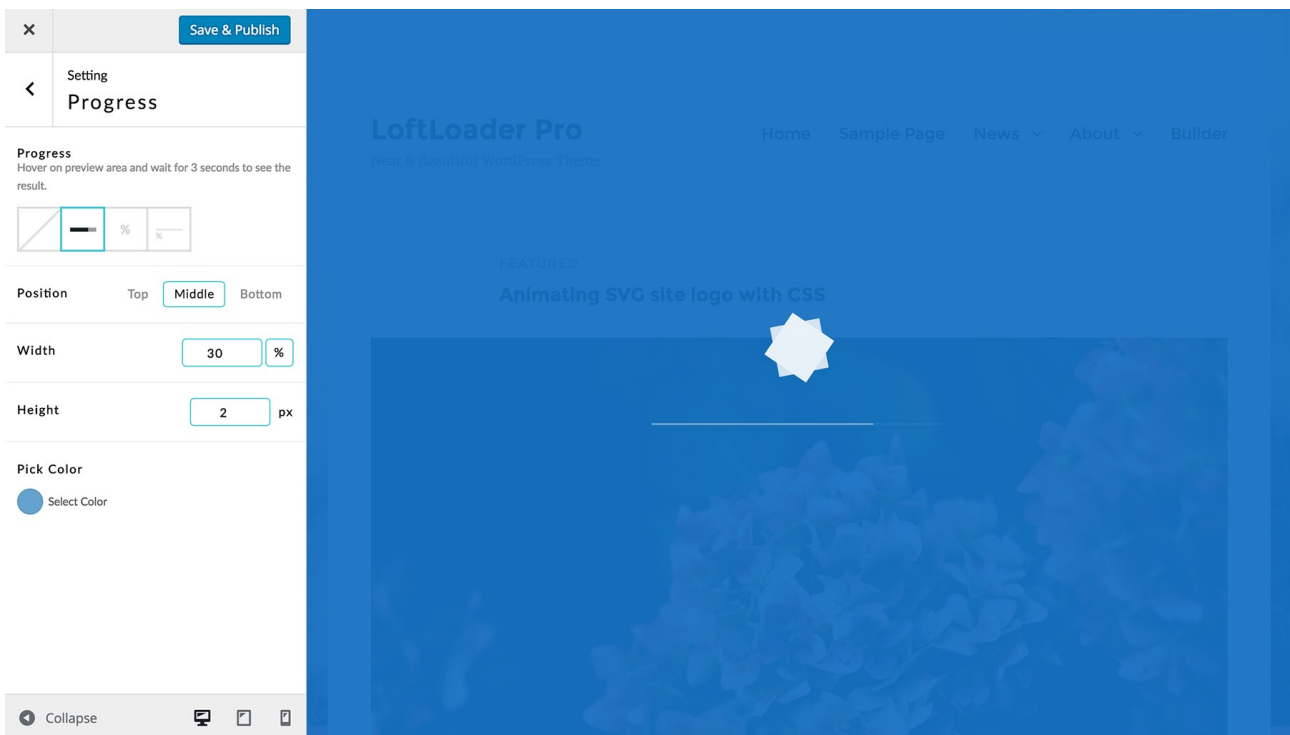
×

Save & Publish

Setting
Progress

Progress
Hover on preview area and wait for 3 seconds to see the result.

%

%

Position Top Middle Bottom

Width 30 %

Height 2 px

Pick Color

Select Color

Collapse

LoftLoader Pro
Neat & Beautiful WordPress Theme

Home Sample Page News About Builder

FEATURED

Animating SVG site logo with CSS